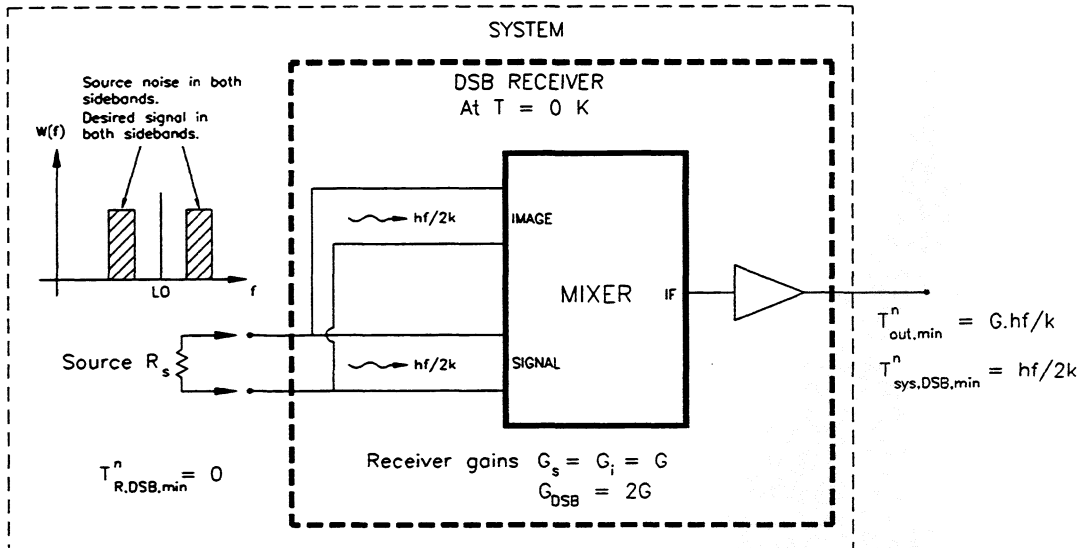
SYSTEM

Source noise in both sidebands.
Desired signal in both sidebands.

W(f)

LO

f

DSB RECEIVER
At T = 0 K

hf/2k

IMAGE

MIXER

IF

hf/2k

SIGNAL

Source $R_s$

$T^n_{out,min} = G.hf/k$

$T^n_{sys,DSB,min} = hf/2k$

$T^n_{R,DSB,min} = 0$

Receiver gains $G_s = G_i = G$
$G_{DSB} = 2G$